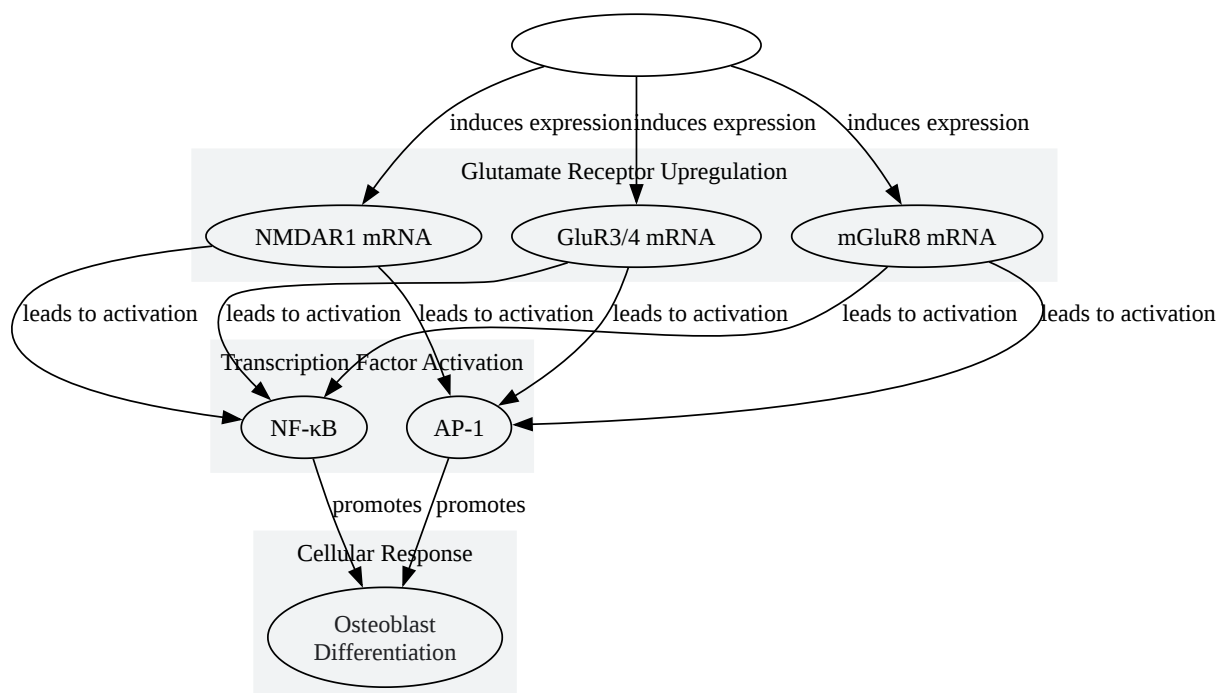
induces expression
induces expression
induces expression

Glutamate Receptor Upregulation

NMDAR1 mRNA
GluR3/4 mRNA
mGluR8 mRNA

leads to activation
leads to activation
leads to activation
leads to activation
leads to activation
leads to activation

Transcription Factor Activation

NF-κB
AP-1

promotes
promotes

Cellular Response

Osteoblast Differentiation